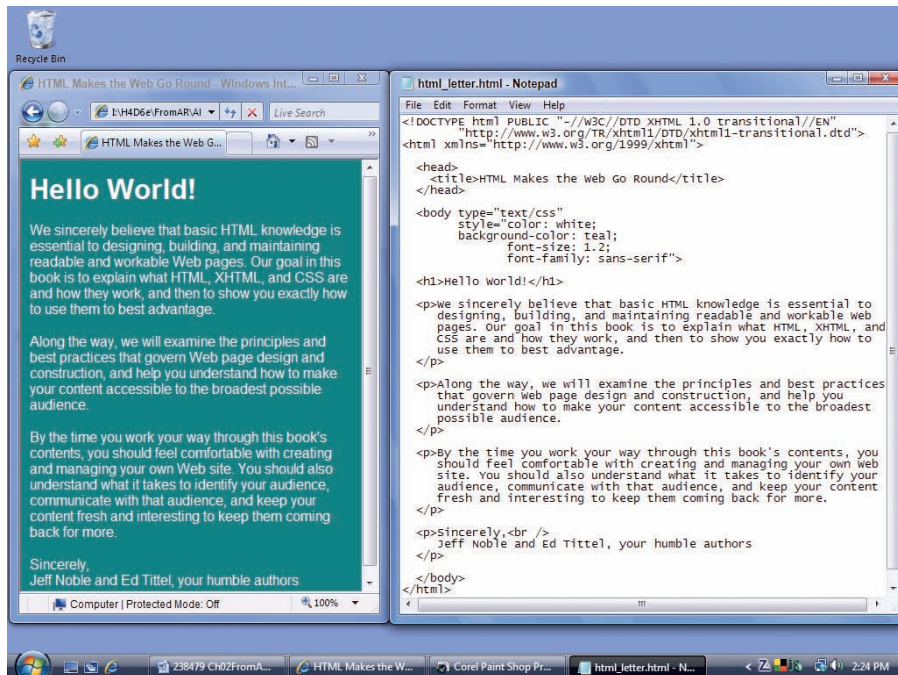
Recycle Bin

HTML Makes the Web Go Round - Windows Int...

I:\H4D6e\FromAR\Al

Live Search

HTML Makes the Web G...

Hello World!

We sincerely believe that basic HTML knowledge is essential to designing, building, and maintaining readable and workable Web pages. Our goal in this book is to explain what HTML, XHTML, and CSS are and how they work, and then to show you exactly how to use them to best advantage.

Along the way, we will examine the principles and best practices that govern Web page design and construction, and help you understand how to make your content accessible to the broadest possible audience.

By the time you work your way through this book's contents, you should feel comfortable with creating and managing your own Web site. You should also understand what it takes to identify your audience, communicate with that audience, and keep your content fresh and interesting to keep them coming back for more.

Sincerely,
Jeff Noble and Ed Tittel, your humble authors

Computer | Protected Mode: Off

100%

html_letter.html - Notepad

File Edit Format View Help

<!DOCTYPE html PUBLIC "-//W3C//DTD XHTML 1.0 transitional//EN"
"http://www.w3.org/TR/xhtml1/DTD/xhtml1-transitional.dtd">
<html xmlns="http://www.w3.org/1999/xhtml">

<head>
<title>HTML Makes the Web Go Round</title>
</head>

<body type="text/css"
style="color: white;
background-color: teal;
font-size: 1.2;
font-family: sans-serif">

<h1>Hello World!</h1>

<p>We sincerely believe that basic HTML knowledge is essential to designing, building, and maintaining readable and workable Web pages. Our goal in this book is to explain what HTML, XHTML, and CSS are and how they work, and then to show you exactly how to use them to best advantage.
</p>

<p>Along the way, we will examine the principles and best practices that govern Web page design and construction, and help you understand how to make your content accessible to the broadest possible audience.
</p>

<p>By the time you work your way through this book's contents, you should feel comfortable with creating and managing your own Web site. You should also understand what it takes to identify your audience, communicate with that audience, and keep your content fresh and interesting to keep them coming back for more.
</p>

<p>Sincerely,<br />
Jeff Noble and Ed Tittel, your humble authors
</p>

</body>
</html>

238479 Ch02FromA...

HTML Makes the W...

Corel Paint Shop Pr...

html_letter.html - N...

2:24 PM